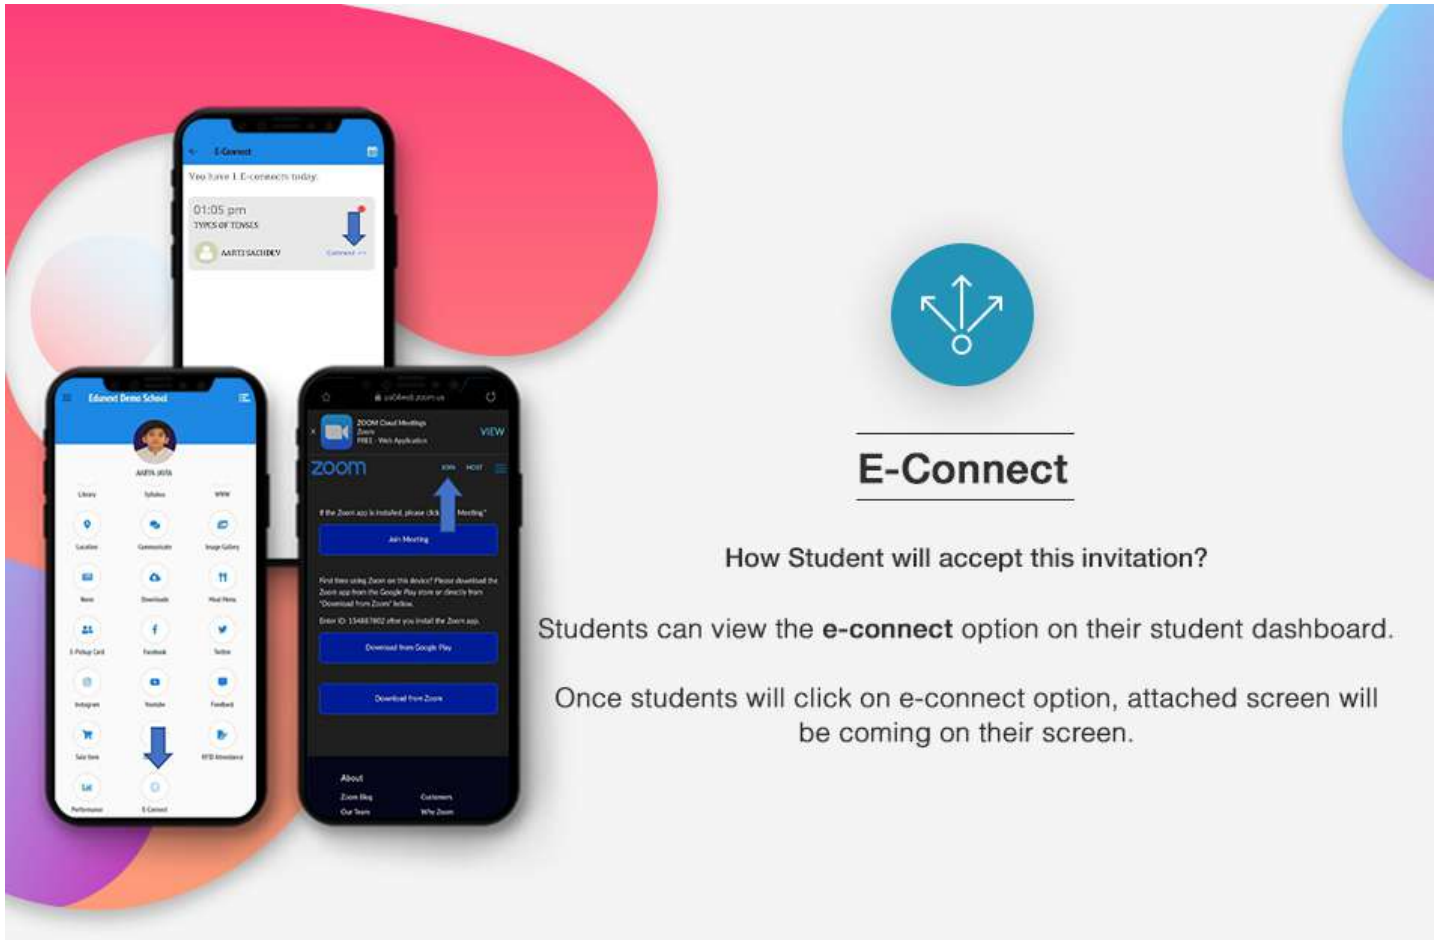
E-Connect

You have 1 E-connects today.

01:05 pm
TYPES OF TENSES
AARTI SACHDEV
Connect >>

Edunext Demo School

AARTA JAVA

Library
Syllabus
www
Location
Communicate
Image Gallery
News
Downloads
Meal Menu
E-Pickup Card
Facebook
Twitter
Instagram
Youtube
Feedback
Sale Item
RFID Attendance
Performance
E-Connect

us04web.zoom.us

ZOOM Cloud Meetings
Zoom
FREE - Web Application
VIEW

zoom
JOIN HOST

If the Zoom app is installed, please click Meeting"

Join Meeting

First time using Zoom on this device? Please download the Zoom app from the Google Play store or directly from "Download from Zoom" below.

Enter ID: 154887802 after you install the Zoom app.

Download from Google Play

Download from Zoom

About
Zoom Blog
Customers
Our Team
Why Zoom

E-Connect

How Student will accept this invitation?

Students can view the **e-connect** option on their student dashboard.

Once students will click on e-connect option, attached screen will be coming on their screen.